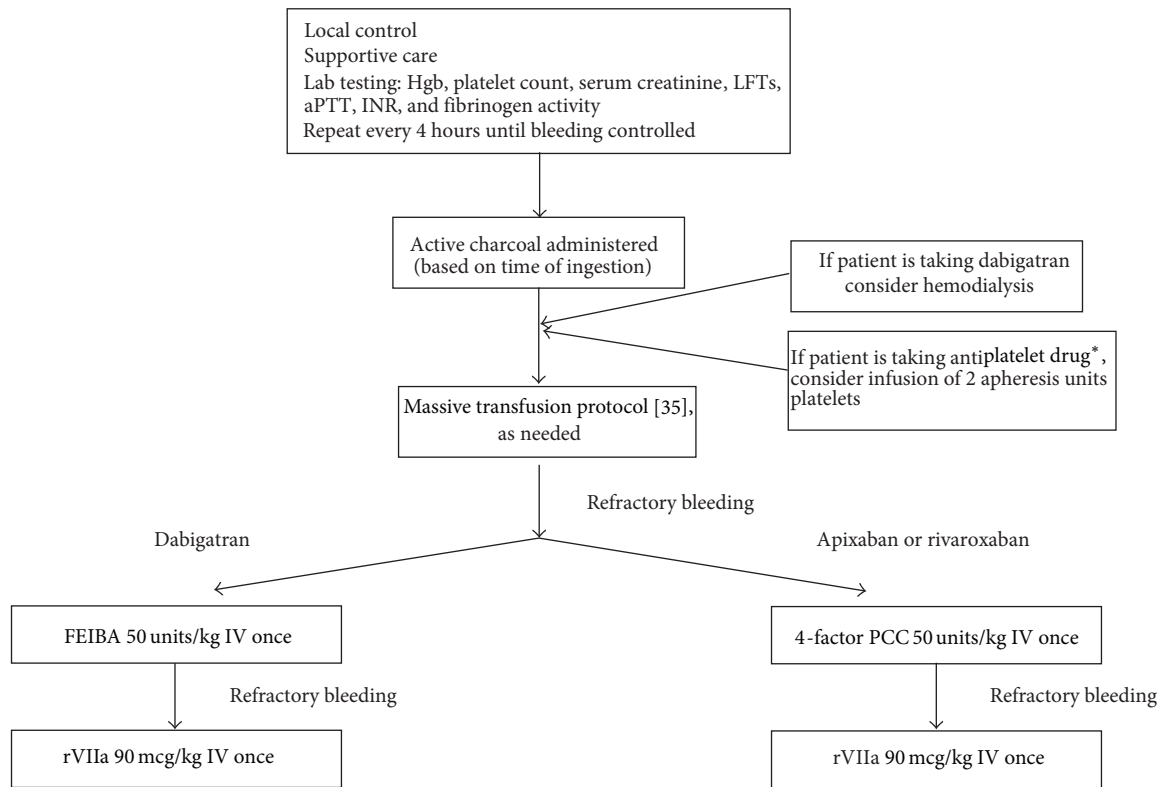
Local control
Supportive care
Lab testing: Hgb, platelet count, serum creatinine, LFTs, aPTT, INR, and fibrinogen activity
Repeat every 4 hours until bleeding controlled

Active charcoal administered (based on time of ingestion)

If patient is taking dabigatran consider hemodialysis

If patient is taking antiplatelet drug*, consider infusion of 2 apheresis units platelets

Massive transfusion protocol [35], as needed

Refractory bleeding

Dabigatran

Apixaban or rivaroxaban

FEIBA 50 units/kg IV once

4-factor PCC 50 units/kg IV once

Refractory bleeding

Refractory bleeding

rVIIa 90 mcg/kg IV once

rVIIa 90 mcg/kg IV once